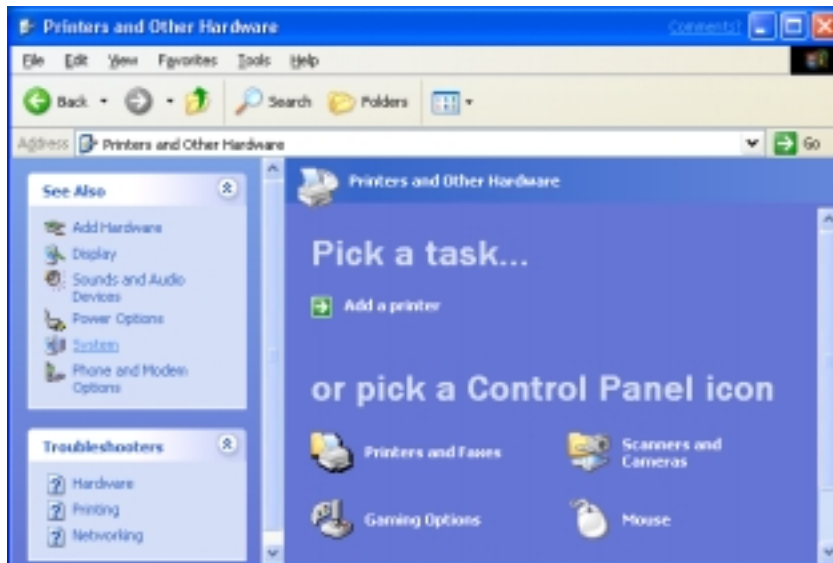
Printers and Other Hardware

Comments?

File Edit View Favorites Tools Help

Back Search Folders

Address Printers and Other Hardware

Go

See Also

Add Hardware
Display
Sounds and Audio Devices
Power Options
System
Phone and Modem Options

Troubleshooters

Hardware
Printing
Networking

Printers and Other Hardware

Pick a task...

Add a printer

or pick a Control Panel icon

Printers and Faxes

Scanners and Cameras

Gaming Options

Mouse